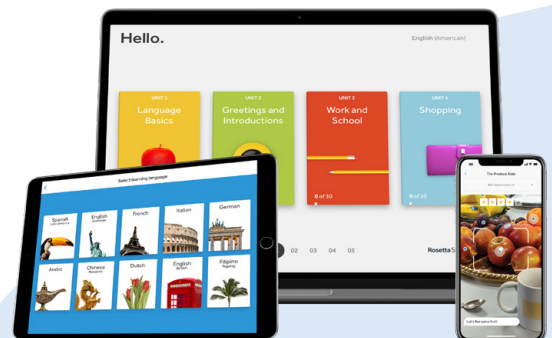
Hello.

English (American)

UNIT 1
Language Basics

UNIT 2
Greetings and Introductions

UNIT 3
Work and School

8 of 30

UNIT 4
Shopping

0 of 20

02 03 04 05

Rosetta S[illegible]

Select learning language

Spanish
Latin America

English
American

French

Italian

German

Arabic

Chinese
Mandarin

Dutch

English
British

Filipino
Tagalog

The Produce Aisle

Let's find some fruit!